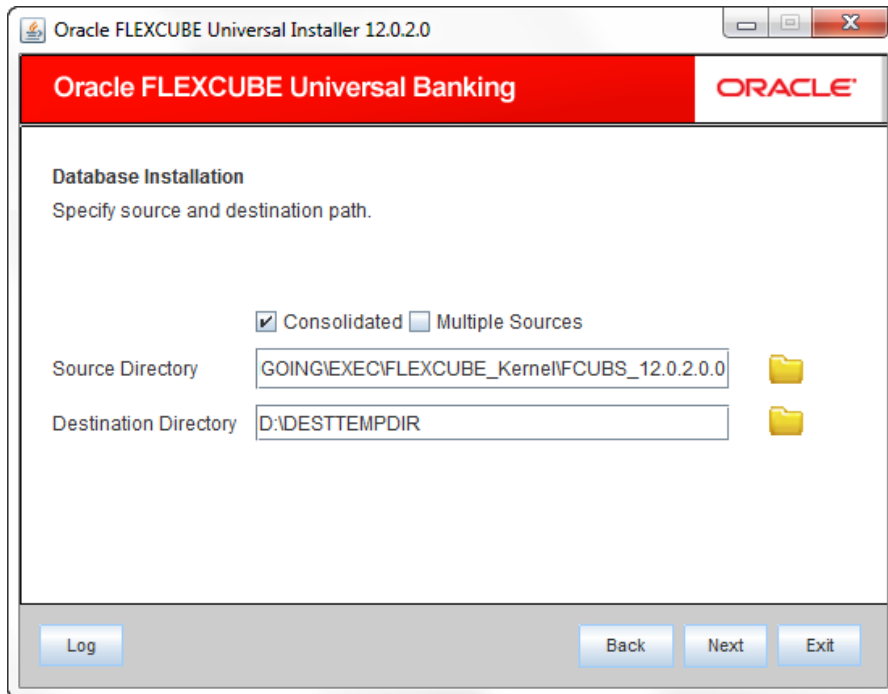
Oracle FLEXCUBE Universal Installer 12.0.2.0

Oracle FLEXCUBE Universal Banking

ORACLE

Database Installation

Specify source and destination path.

Consolidated Multiple Sources

Source Directory GOING\EXEC\FLEXCUBE_Kernel\FCUBS_12.0.2.0.0

Destination Directory D:\DESTTEMPDIR

Log

Back Next Exit